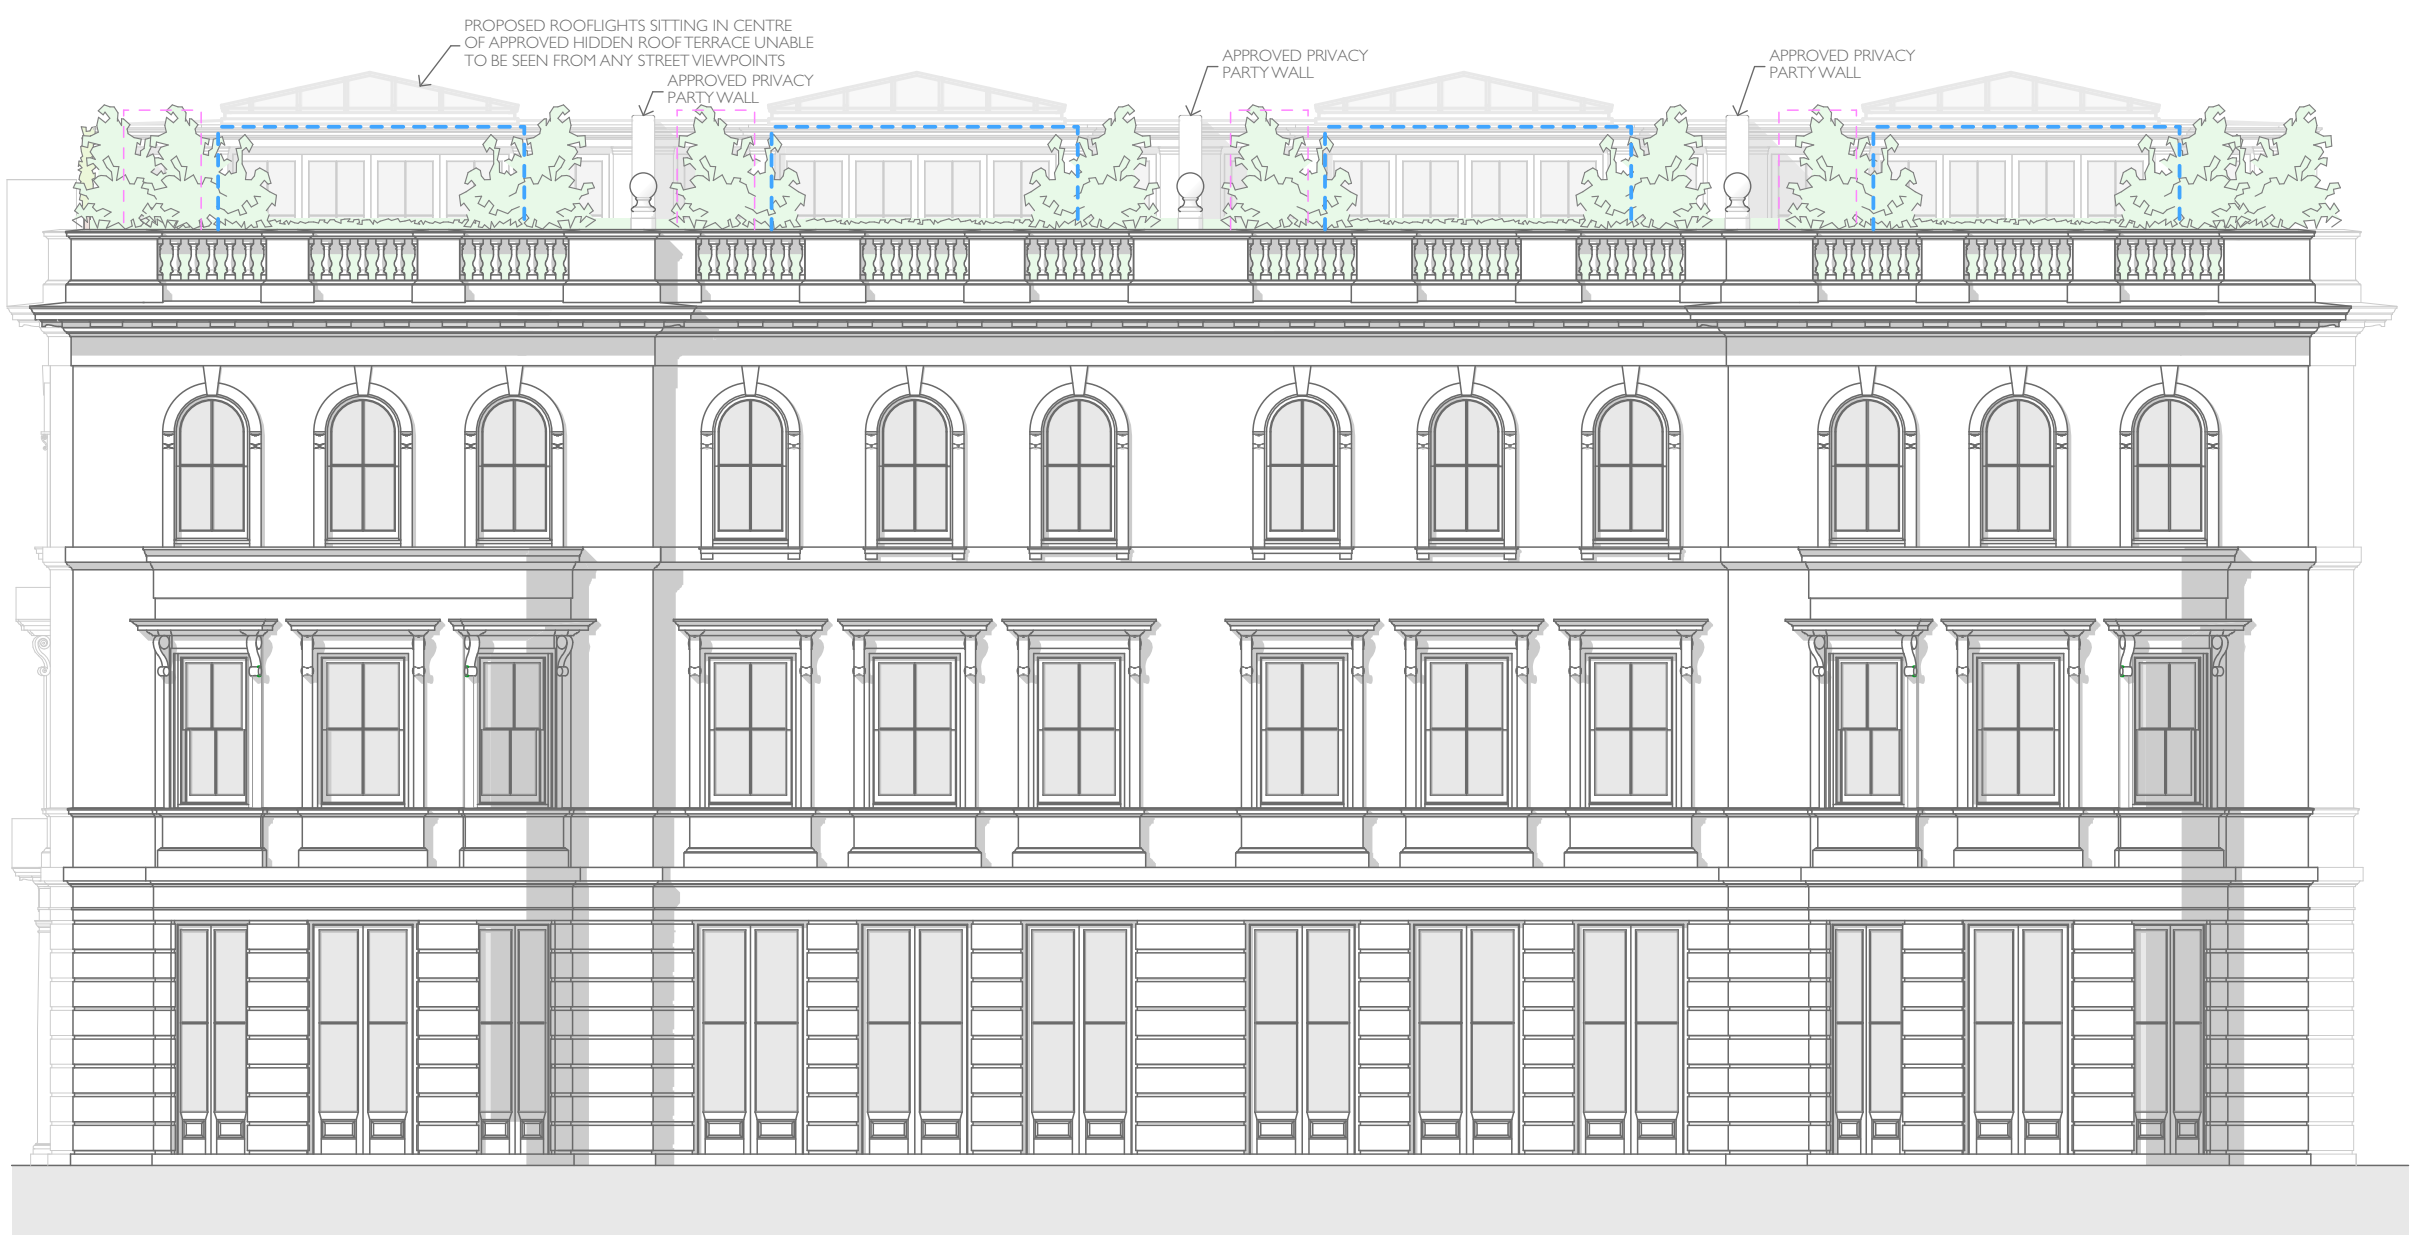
PROPOSED ROOFLIGHTS SITTING IN CENTRE OF APPROVED HIDDEN ROOF TERRACE UNABLE TO BE SEEN FROM ANY STREET VIEWPOINTS

APPROVED PRIVACY PARTY WALL

APPROVED PRIVACY PARTY WALL

APPROVED PRIVACY PARTY WALL